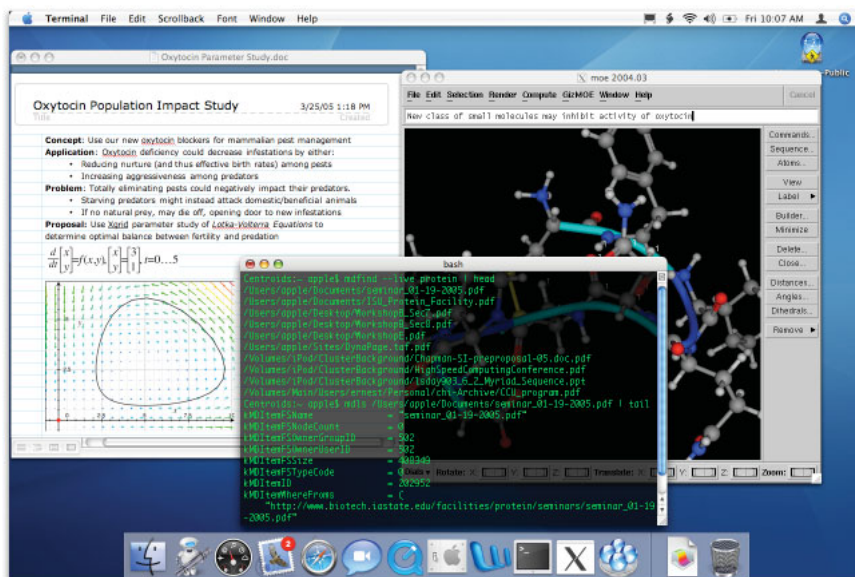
Terminal File Edit Scrollback Font Window Help

Fri 10:07 AM

Oxytocin Parameter Study.doc

Oxytocin Population Impact Study

3/25/05 1:18 PM

Title

Created

Concept: Use our new oxytocin blockers for mammalian pest management

Application: Oxytocin deficiency could decrease infestations by either:

• Reducing nurture (and thus effective birth rates) among pests
• Increasing aggresiveness among predators

Problem: Totally eliminating pests could negatively impact their predators.

• Starving predators might instead attack domestic/beneficial animals
• If no natural prey, may die off, opening door to new infestations

Proposal: Use Xgrid parameter study of Lotka-Volterra Equations to determine optimal balance between fertility and predation

$\frac{d}{dt}\begin{bmatrix}x\\y\end{bmatrix}=f(x,y),\begin{bmatrix}x\\y\end{bmatrix}=\begin{bmatrix}3\\1\end{bmatrix},t=0\ldots5$

moe 2004.03

File Edit Selection Render Compute GizMOE Window Help

Cancel

New class of small molecules may inhibit activity of oxytocin

Commands... Sequence... Atoms... View Label Builder... Minimize Delete... Close... Distances... Angles... Dihedrals... Remove

Data Rotate: X: Y: Z: Translate: X: Y: Z: Zoom:

bash

Centroids:~ apple$ mdfind --live protein | head
/Users/apple/Documents/seminar_01-19-2005.pdf
/Users/apple/Documents/ISU_Protein_Facility.pdf
/Users/apple/Desktop/Workshop8_Sec7.pdf
/Users/apple/Desktop/Workshop8_Sec8.pdf
/Users/apple/Desktop/Workshop8.pdf
/Users/apple/Sites/DynaPage.txt.pdf
/Volumes/iPod/ClusterBackground/Chapman-SI-preproposal-05.doc.pdf
/Volumes/iPod/ClusterBackground/HighSpeedComputingConference.pdf
/Volumes/iPod/ClusterBackground/Today993_6_2_Myriad_Sequence.ppt
/Volumes/Main/Users/ernest/Personal/cht-Archive/CCU_program.pdf
Centroids:~ apple$ mdls /Users/apple/Documents/seminar_01-19-2005.pdf | tail
kMDItemFSName = "seminar_01-19-2005.pdf"
kMDItemFSNodeCount = 0
kMDItemFSOwnerGroupID = 502
kMDItemFSOwnerUserID = 502
kMDItemFSSize = 400349
kMDItemFSTypeCode = 0
kMDItemID = 202952
kMDItemWhereFroms = (
"http://www.biotech.iastate.edu/facilities/protein/seminars/seminar_01-19-2005.pdf"

Public